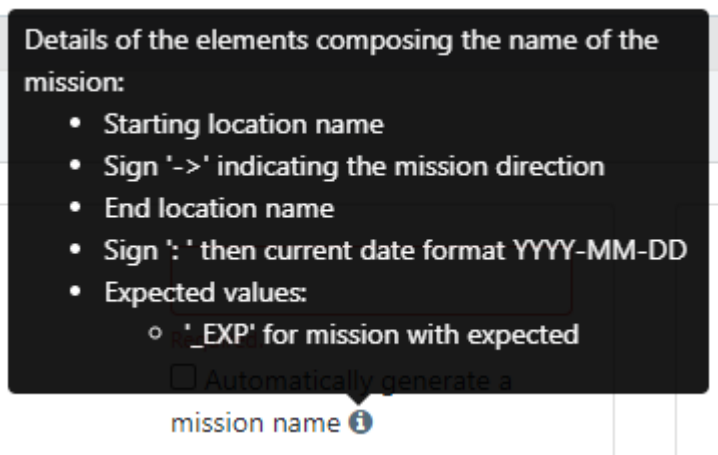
Details of the elements composing the name of the mission:

- Starting location name
- Sign '->' indicating the mission direction
- End location name
- Sign ': ' then current date format YYYY-MM-DD
- Expected values:
  - '_EXP' for mission with expected

Automatically generate a mission name